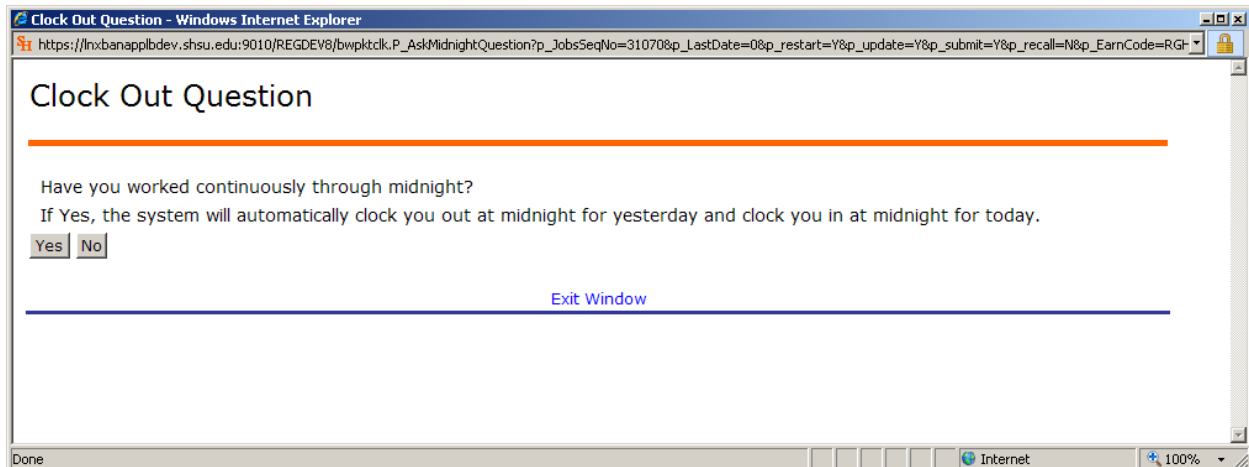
Clock Out Question - Windows Internet Explorer

https://lnxbanapplbdev.shsu.edu:9010/REGDEV8/bwpktclk.P_AskMidnightQuestion?p_JobsSeqNo=31070&p_LastDate=0&p_restart=Y&p_update=Y&p_submit=Y&p_recall=N&p_EarnCode=RGH

Clock Out Question

Have you worked continuously through midnight?

If Yes, the system will automatically clock you out at midnight for yesterday and clock you in at midnight for today.

Yes No

Exit Window

Done

Internet

100%